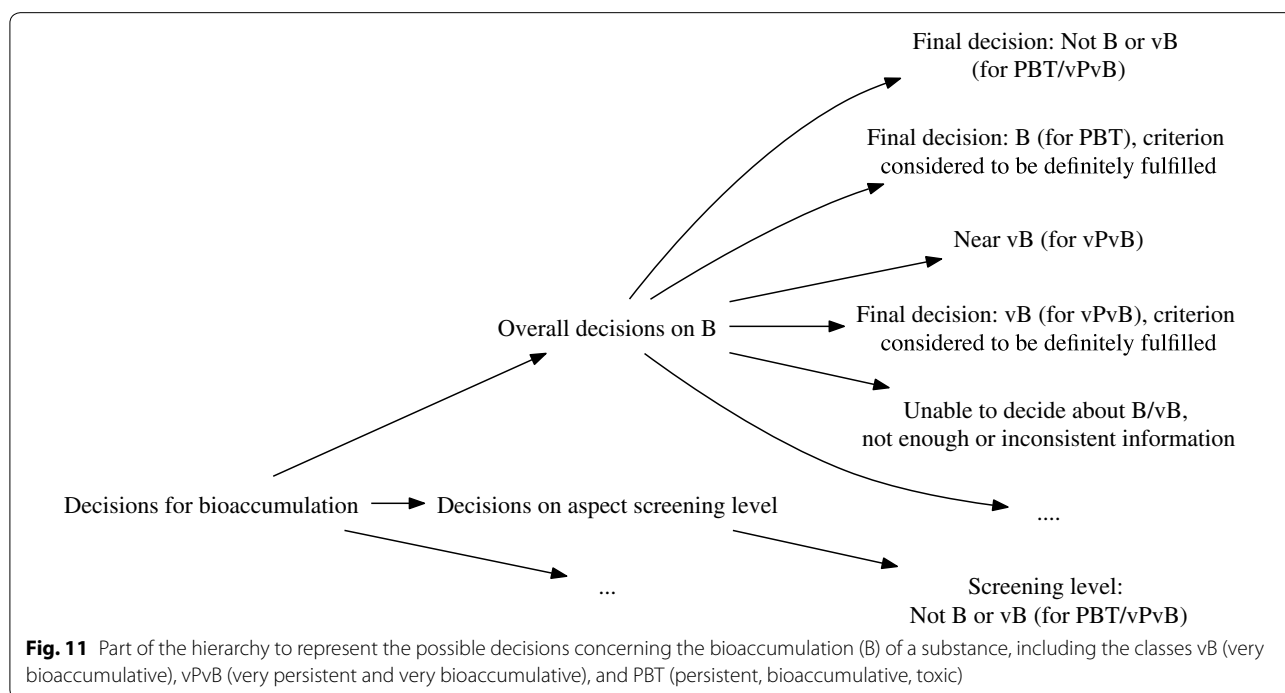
Final decision: Not B or vB (for PBT/vPvB)

Final decision: B (for PBT), criterion considered to be definitely fulfilled

Near vB (for vPvB)

Overall decisions on B

Final decision: vB (for vPvB), criterion considered to be definitely fulfilled

Unable to decide about B/vB, not enough or inconsistent information

Decisions for bioaccumulation

Decisions on aspect screening level

....

...

Screening level: Not B or vB (for PBT/vPvB)

**Fig. 11** Part of the hierarchy to represent the possible decisions concerning the bioaccumulation (B) of a substance, including the classes vB (very bioaccumulative), vPvB (very persistent and very bioaccumulative), and PBT (persistent, bioaccumulative, toxic)